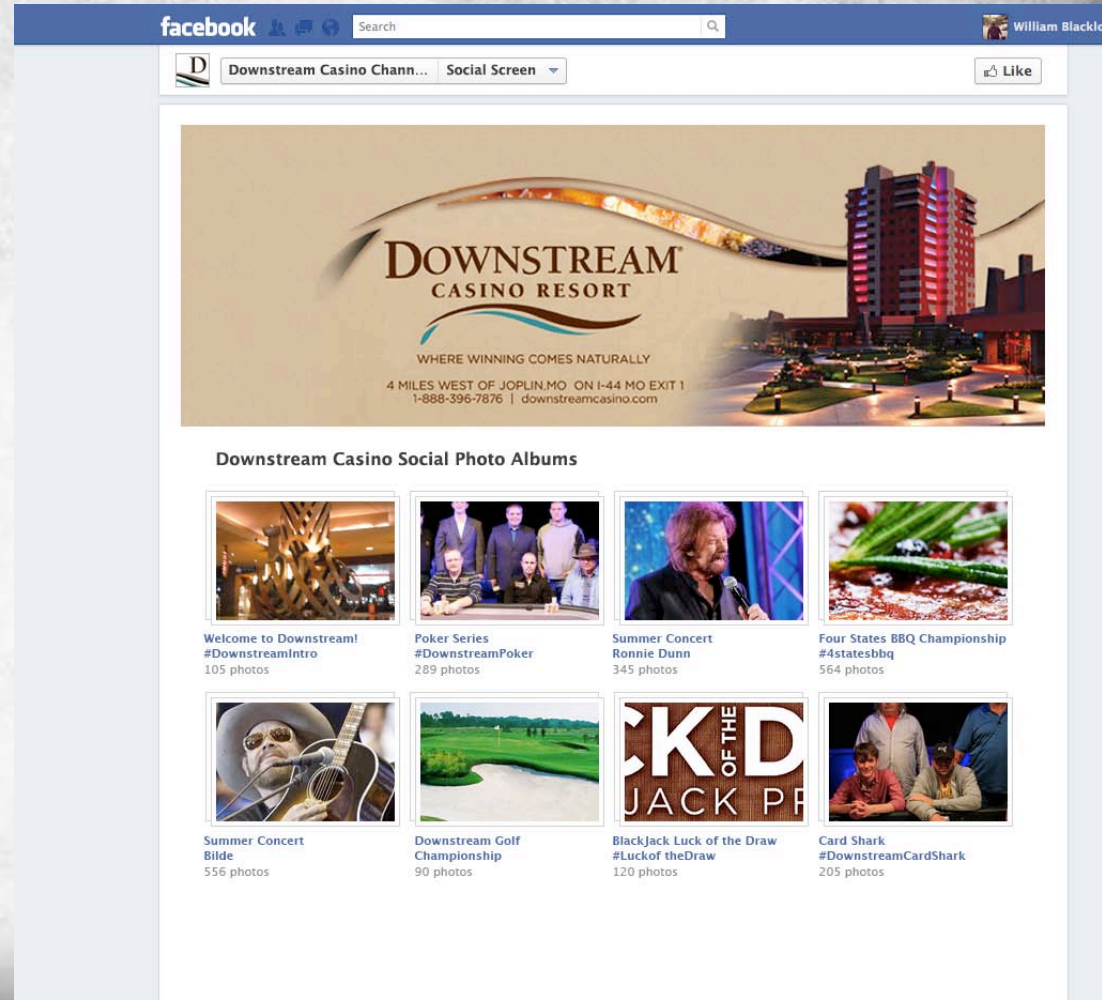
facebook Search William Blacklo

D Downstream Casino Chann... Social Screen Like

DOWNSTREAM CASINO RESORT

WHERE WINNING COMES NATURALLY

4 MILES WEST OF JOPLIN.MO ON I-44 MO EXIT 1
1-888-396-7876 | downstreamcasino.com

Downstream Casino Social Photo Albums

Welcome to Downstream! #DownstreamIntro
105 photos

Poker Series #DownstreamPoker
289 photos

Summer Concert Ronnie Dunn
345 photos

Four States BBQ Championship #4statesbbq
564 photos

Summer Concert Bilde
556 photos

Downstream Golf Championship
90 photos

CK OF THE D JACK PI

BlackJack Luck of the Draw #Luckof theDraw
120 photos

Card Shark #DownstreamCardShark
205 photos